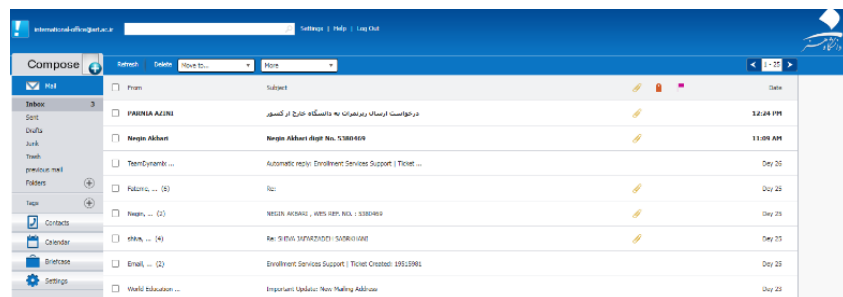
international-office@iust.ac.ir

Settings | Help | Log Out

Compose

Refresh | Delete | Move to... | More

1 - 25

Mail

Inbox 3

Sent

Drafts

Junk

Trash

previous mail

Folders

Tags

Contacts

Calendar

Briefcase

Settings

| | From | Subject | Date |
|---|---|---|---|
| | PARNIA AZINI | درخواست ارسال ریزنمرات به دانشگاه خارج از کشور | 12:24 PM |
| | Negin Akhari | Negin Akhari digit No. 5380469 | 11:09 AM |
| | TeamDynamic ... | Automatic reply: Enrollment Services Support \| Ticket ... | Day 26 |
| | Fatemeh, ... (6) | Re: | Day 26 |
| | Negin, ... (2) | NEGIN AKBARI , WES REF. NO. : 5380469 | Day 25 |
| | ithire, ... (4) | Re: SHIVA JAFARZADEH SADRGHANI | Day 25 |
| | Email, ... (2) | Enrollment Services Support \| Ticket Created: 19515981 | Day 25 |
| | World Education ... | Important Update: New Mailing Address | Day 25 |